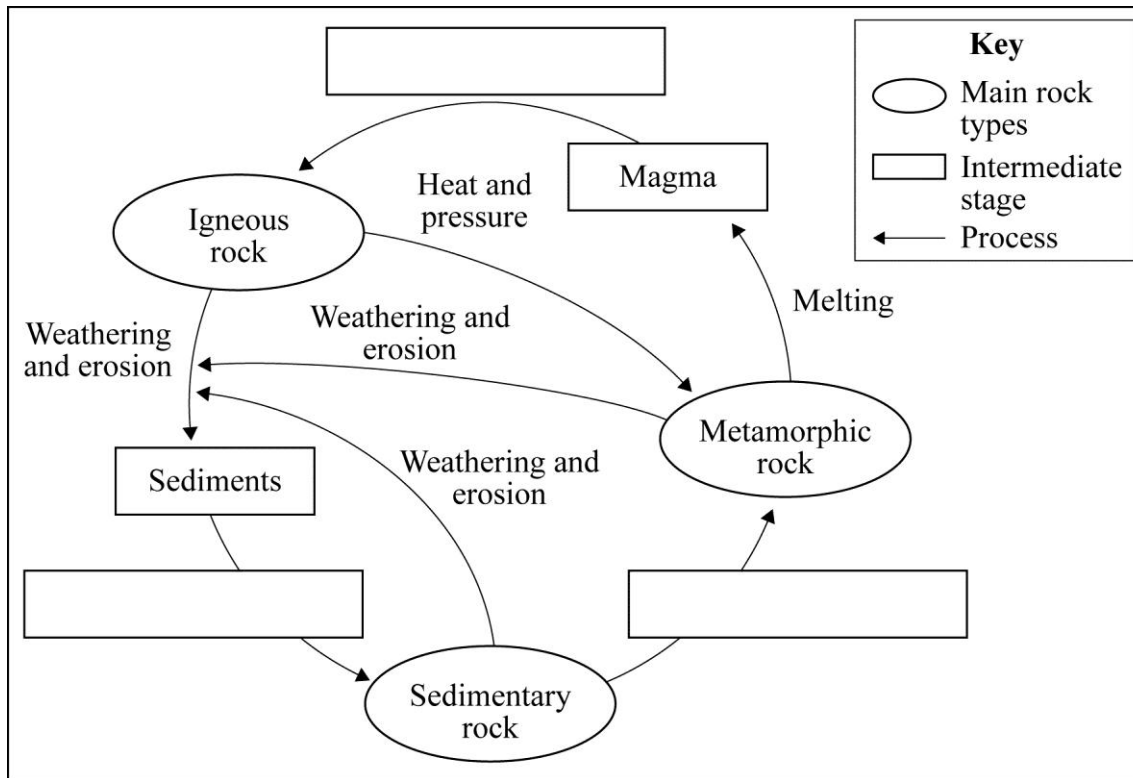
Key
Main rock types
Intermediate stage
Process

Magma

Igneous rock

Heat and pressure

Melting

Weathering and erosion

Weathering and erosion

Metamorphic rock

Weathering and erosion

Sediments

Sedimentary rock